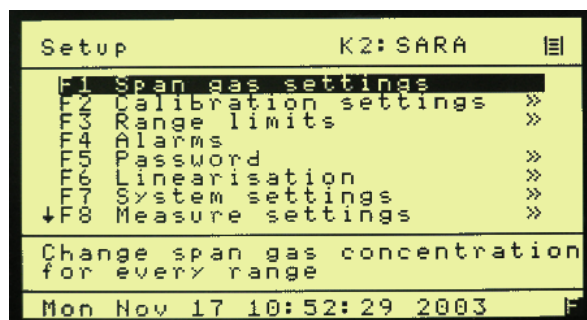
Setup K2:SARA

F1 Span gas settings
F2 Calibration settings »
F3 Range limits »
F4 Alarms
F5 Password »
F6 Linearisation »
F7 System settings »
↓F8 Measure settings »

Change span gas concentration for every range

Mon Nov 17 10:52:29 2003